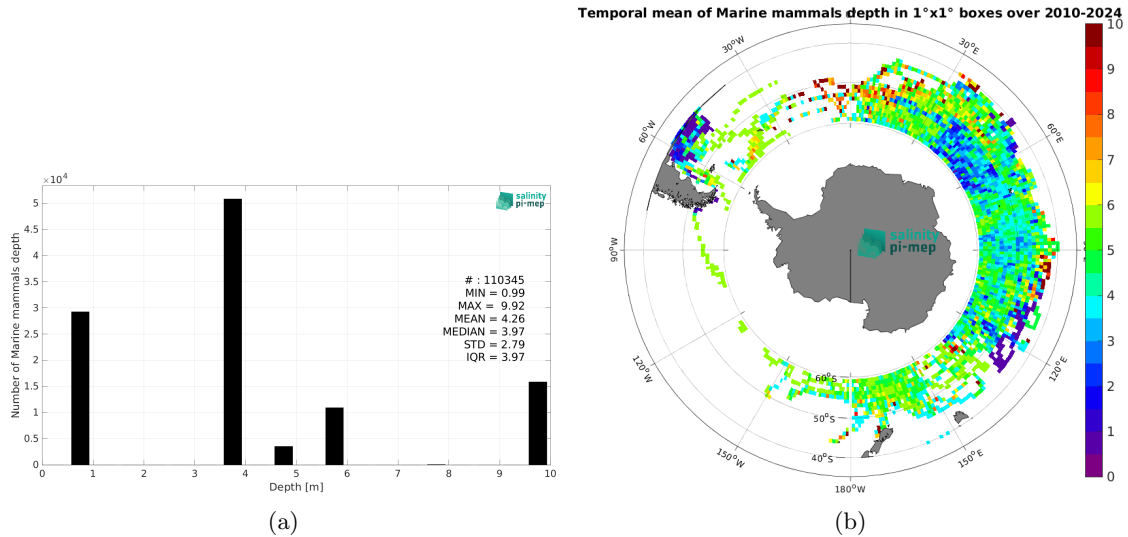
$\times 10^4$

salinity pi-mep

Number of Marine mammals depth

5
4.5
4
3.5
3
2.5
2
1.5
1
0.5
0

0 1 2 3 4 5 6 7 8 9 10

Depth [m]

# : 110345
MIN = 0.99
MAX = 9.92
MEAN = 4.26
MEDIAN = 3.97
STD = 2.79
IQR = 3.97

(a)

Temporal mean of Marine mammals depth in 1°x1° boxes over 2010-2024

30°W
0°
30°E
60°W
60°E
90°W
90°E
120°W
120°E
150°W
150°E
180°W
60°S
50°S
40°S

salinity pi-mep

10
9
8
7
6
5
4
3
2
1
0

(b)